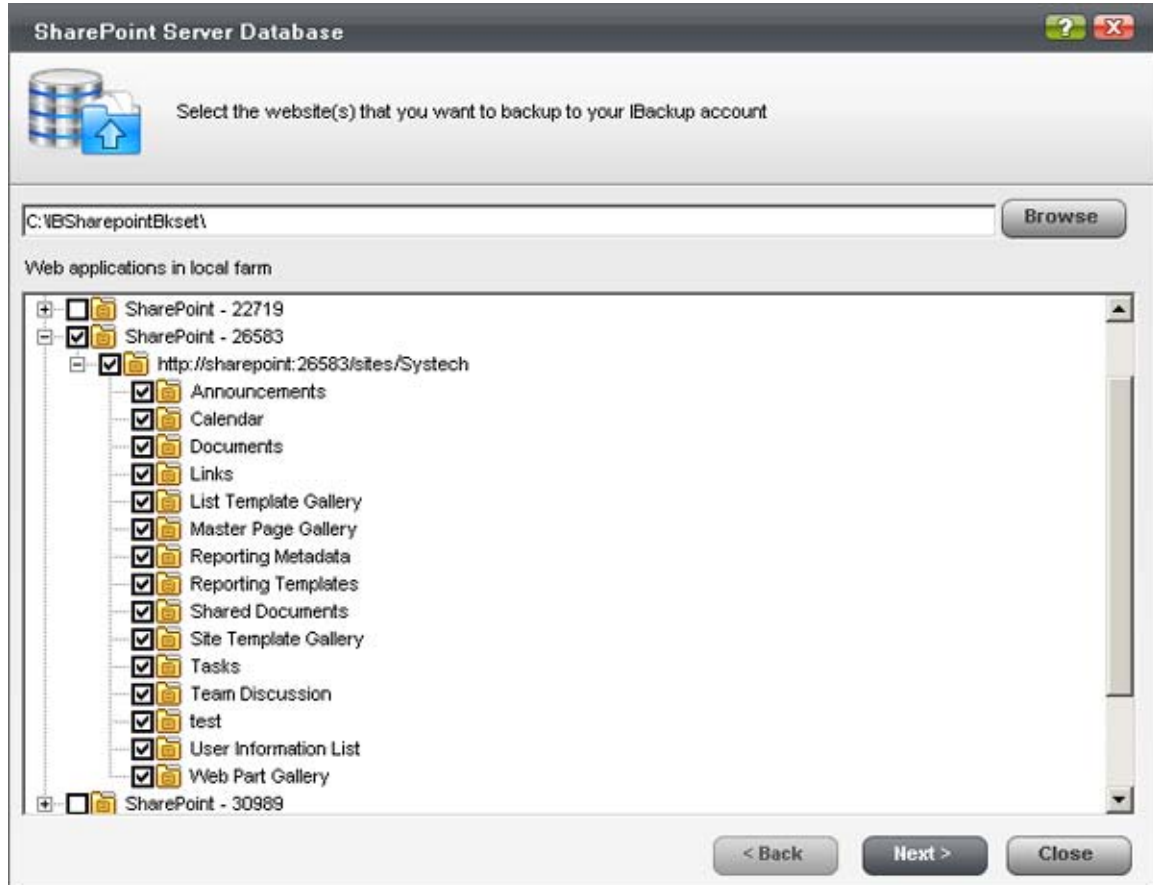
SharePoint Server Database

?

X

Select the website(s) that you want to backup to your IBackup account

C:\IBSharepointBkset\

Browse

Web applications in local farm

SharePoint - 22719
SharePoint - 26583
http://sharepoint:26583/sites/Systech
Announcements
Calendar
Documents
Links
List Template Gallery
Master Page Gallery
Reporting Metadata
Reporting Templates
Shared Documents
Site Template Gallery
Tasks
Team Discussion
test
User Information List
Web Part Gallery
SharePoint - 30989

< Back

Next >

Close